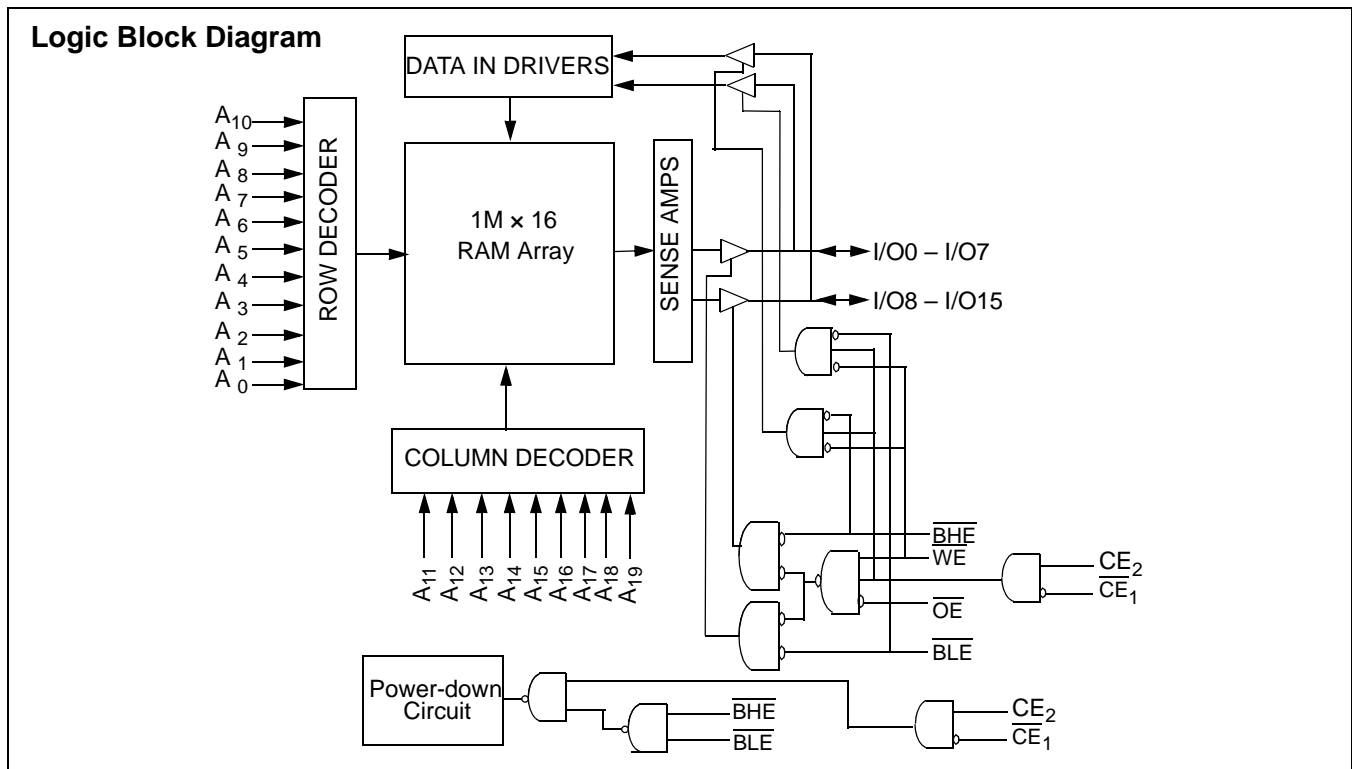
Logic Block Diagram

DATA IN DRIVERS

$A_{10}$
$A_9$
$A_8$
$A_7$
$A_6$
$A_5$
$A_4$
$A_3$
$A_2$
$A_1$
$A_0$

ROW DECODER

1M × 16
RAM Array

SENSE AMPS

I/O0 – I/O7
I/O8 – I/O15

COLUMN DECODER

$A_{11}$ $A_{12}$ $A_{13}$ $A_{14}$ $A_{15}$ $A_{16}$ $A_{17}$ $A_{18}$ $A_{19}$

$\overline{BHE}$
$\overline{WE}$
$\overline{OE}$
$\overline{BLE}$

$CE_2$
$\overline{CE_1}$

Power-down Circuit

$\overline{BHE}$
$\overline{BLE}$

$CE_2$
$\overline{CE_1}$